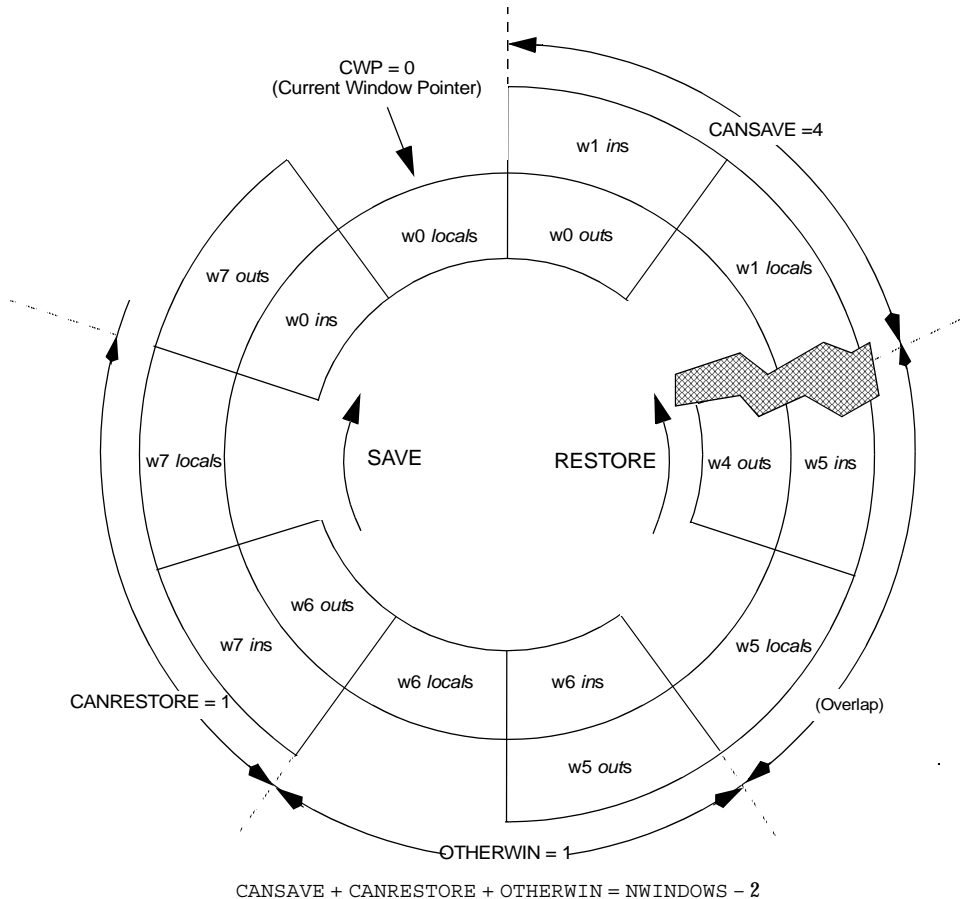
CWP = 0
(Current Window Pointer)

CANSAVE =4

w1 *ins*

w0 *locals*

w0 *outs*

w7 *outs*

w1 *locals*

w0 *ins*

w7 *locals*

SAVE

RESTORE

w4 *outs*

w5 *ins*

w6 *outs*

w7 *ins*

w5 *locals*

w6 *locals*

w6 *ins*

CANRESTORE = 1

(Overlap)

w5 *outs*

OTHERWIN = 1

CANSAVE + CANRESTORE + OTHERWIN = NWINDOWS – 2